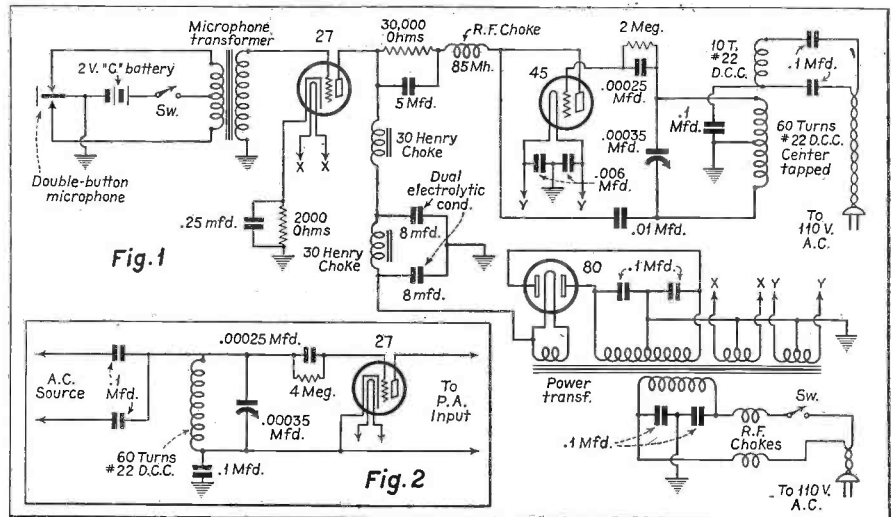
Microphone transformer

27

30,000 Ohms

R.F. Choke

85 Mh.

2 Meg.

10 T. #22 D.C.C.

.1 Mfd.

2 V. "C" battery

Sw.

5 Mfd.

45

.00025 Mfd.

.1 Mfd.

60 Turns #22 D.C.C. Center tapped

30 Henry Choke

.00035 Mfd.

X X

.006 Mfd.

Y Y

Double-button microphone

Dual electrolytic cond.

.25 mfd.

2000 Ohms

8 mfd.

.01 Mfd.

To 110 V. A.C.

Fig. 1

30 Henry Choke

8 mfd.

80

.1 Mfd.

X X Y Y

.00025 Mfd.

27

A.C. Source

.1 Mfd.

4 Meg.

To P.A. Input

.00035 Mfd.

Power transf.

60 Turns #22 D.C.C.

.1 Mfd.

Fig. 2

Sw.

.1 Mfd.

R.F. Chokes

To 110 V. A.C.